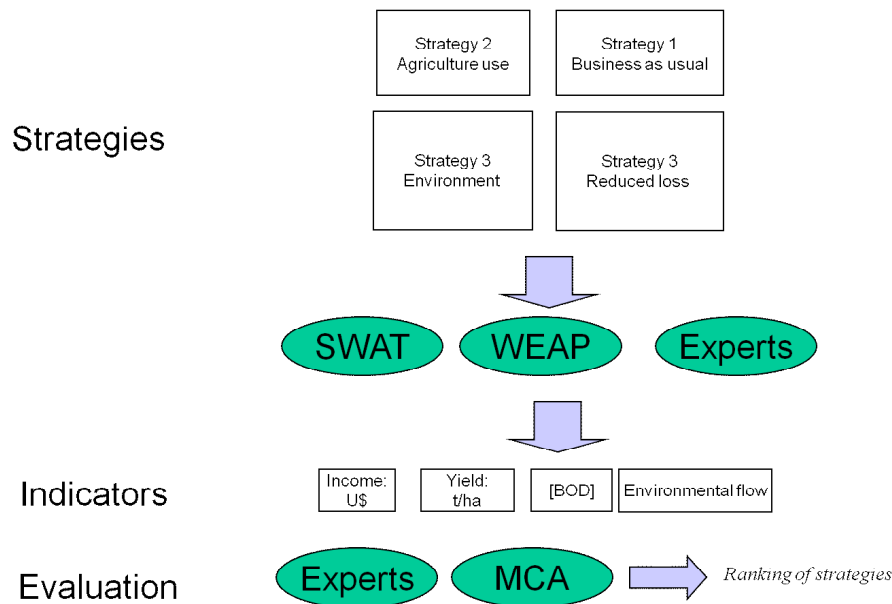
Strategy 2
Agriculture use

Strategy 1
Business as usual

Strategies

Strategy 3
Environment

Strategy 3
Reduced loss

SWAT

WEAP

Experts

Indicators

Income:
U$

Yield:
t/ha

[BOD]

Environmental flow

Evaluation

Experts

MCA

Ranking of strategies